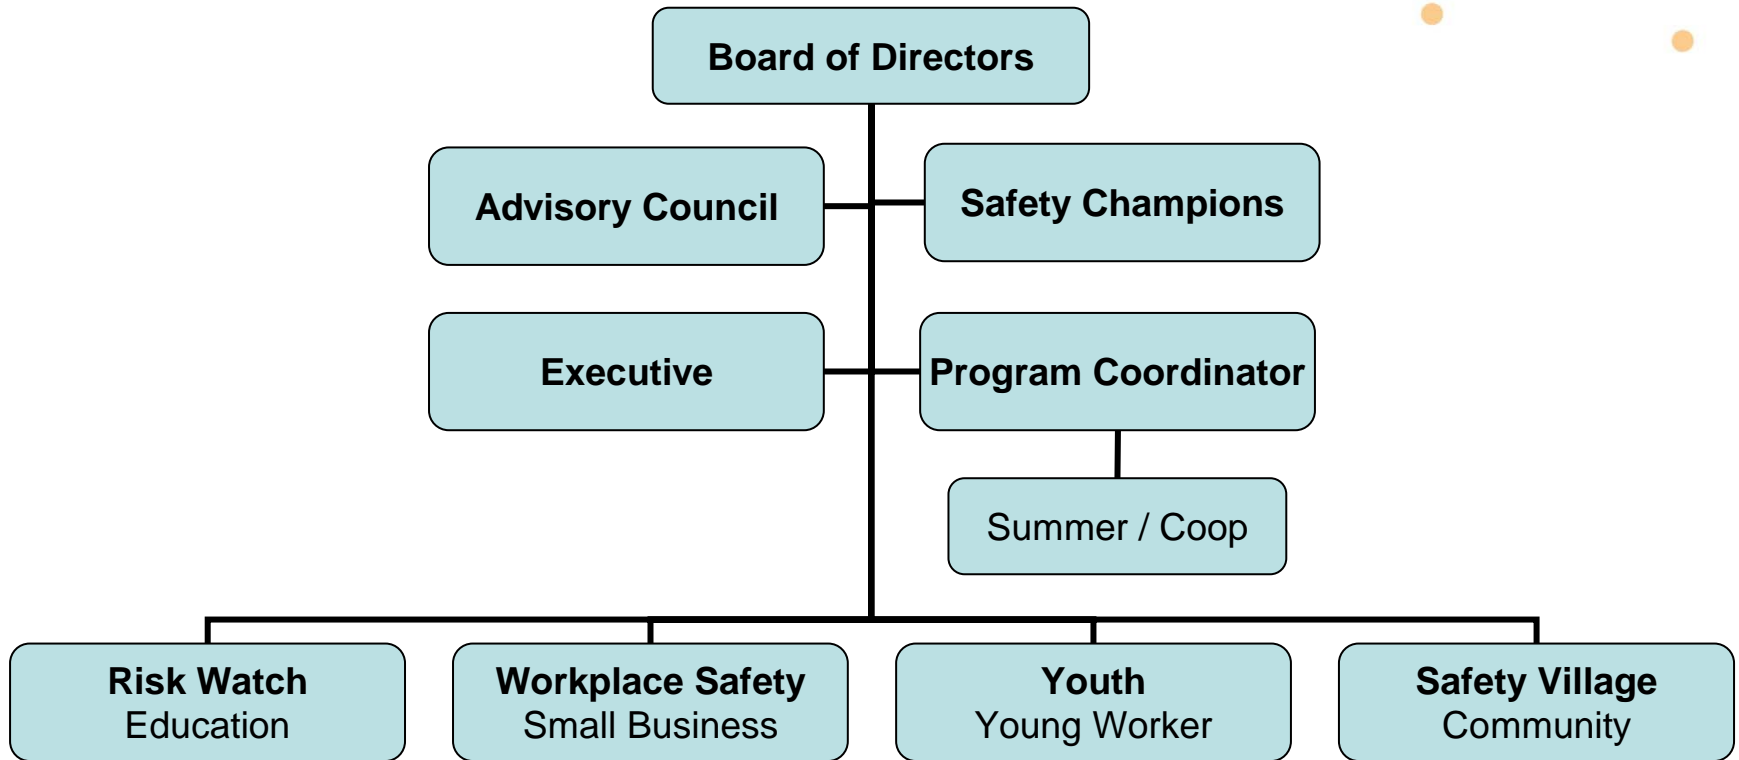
Board of Directors

Advisory Council

Safety Champions

Executive

Program Coordinator

Summer / Coop

Risk Watch
Education

Workplace Safety
Small Business

Youth
Young Worker

Safety Village
Community